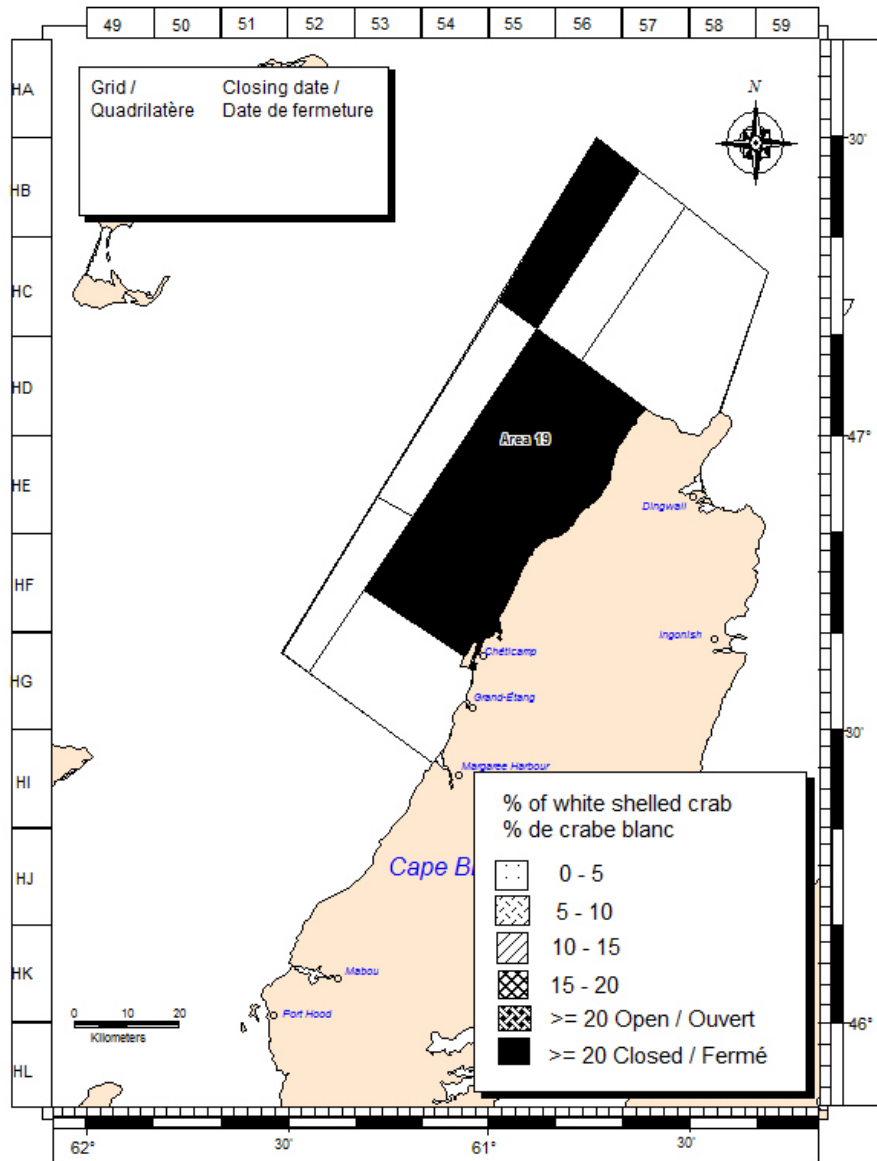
49 50 51 52 53 54 55 56 57 58 59

HA
HB
HC
HD
HE
HF
HG
HI
HJ
HK
HL

Grid / Quadrilatère

Closing date / Date de fermeture

N

30'
47°
30'
46°

Area 19

Dingwall
Chéticamp
Ingonish
Grand-Étang
Margaree Harbour
Cape B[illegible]
Mabou
Port Hood

0 10 20
Kilometers

% of white shelled crab
% de crabe blanc
0 - 5
5 - 10
10 - 15
15 - 20
>= 20 Open / Ouvert
>= 20 Closed / Fermé

62° 30' 61° 30'